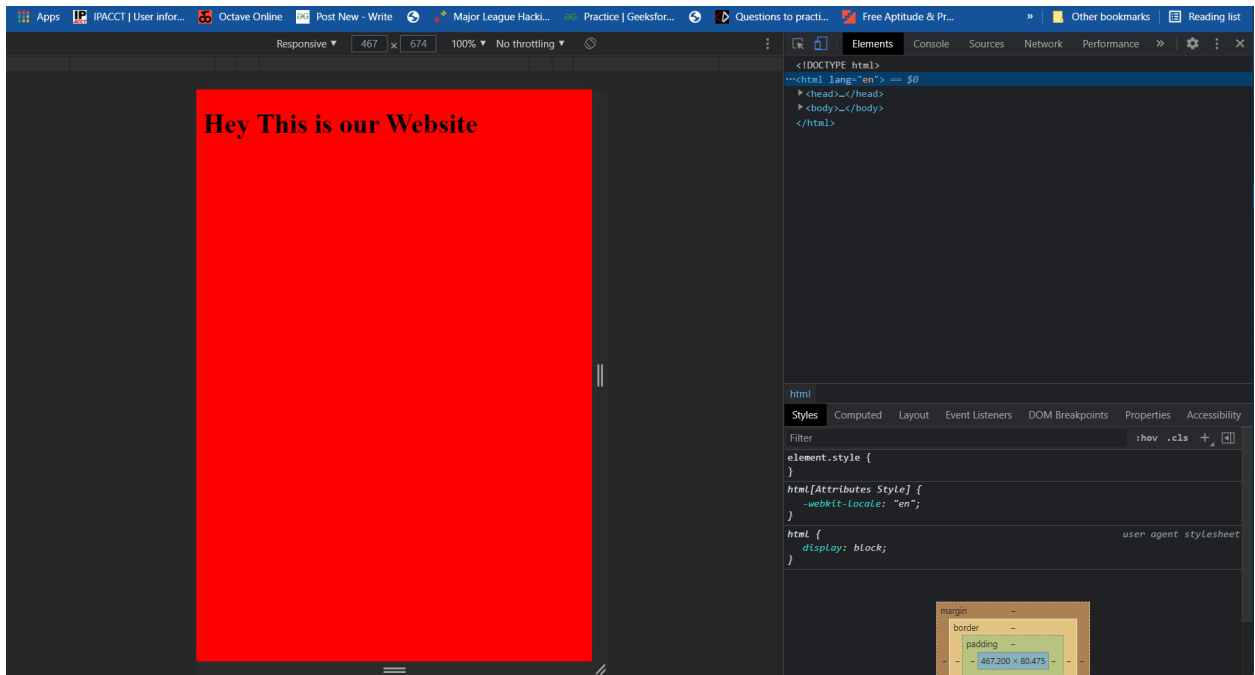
Apps IPACCT | User infor... Octave Online Post New - Write Major League Hacki... Practice | Geeksfor... Questions to practi... Free Aptitude & Pr... » Other bookmarks Reading list

Responsive ▼ 467 × 674 100% ▼ No throttling ▼

Elements Console Sources Network Performance »

<!DOCTYPE html>
<html lang="en"> == $0
<head>…</head>
<body>…</body>
</html>

Hey This is our Website

html

Styles Computed Layout Event Listeners DOM Breakpoints Properties Accessibility

Filter :hov .cls +

element.style {
}

html[Attributes Style] {
-webkit-locale: "en";
}

html { user agent stylesheet
display: block;
}

margin –
border –
padding –
– – 467.200 × 80.475 – –